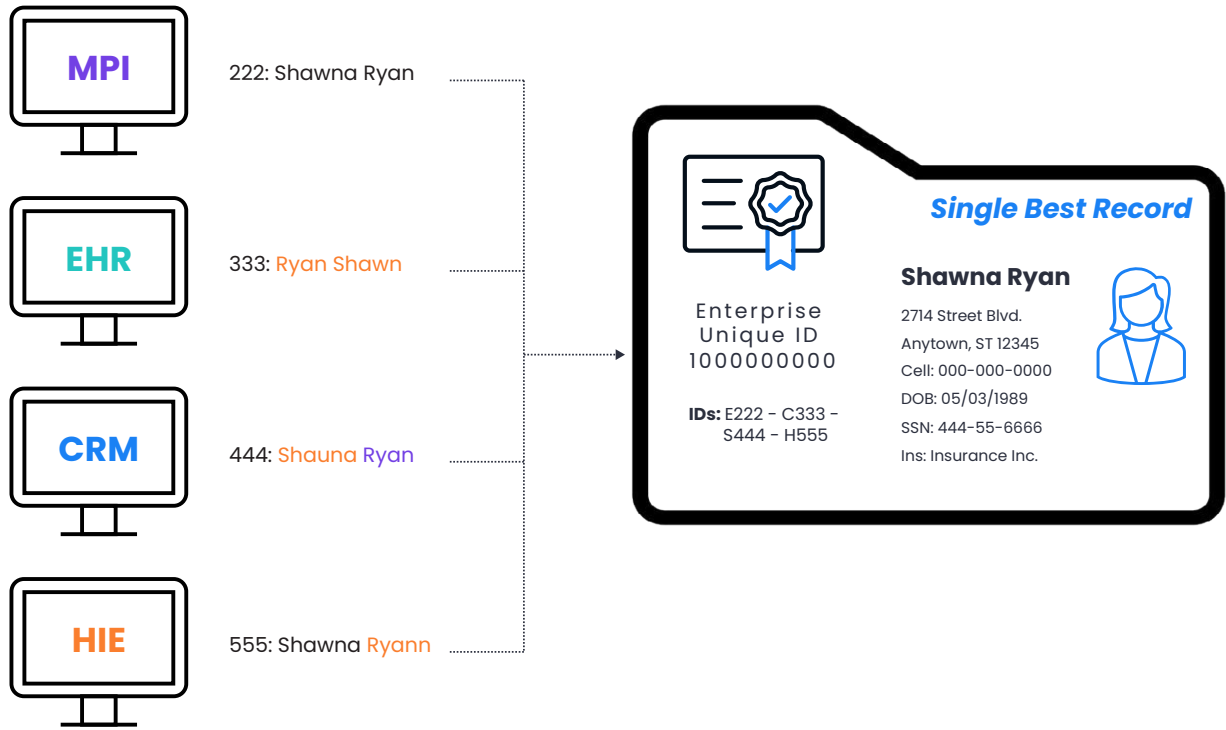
MPI

222: Shawna Ryan

EHR

333: Ryan Shawn

CRM

444: Shauna Ryan

HIE

555: Shawna Ryann

Single Best Record

Enterprise Unique ID 1000000000

IDs: E222 - C333 - S444 - H555

Shawna Ryan

2714 Street Blvd.
Anytown, ST 12345
Cell: 000-000-0000
DOB: 05/03/1989
SSN: 444-55-6666
Ins: Insurance Inc.